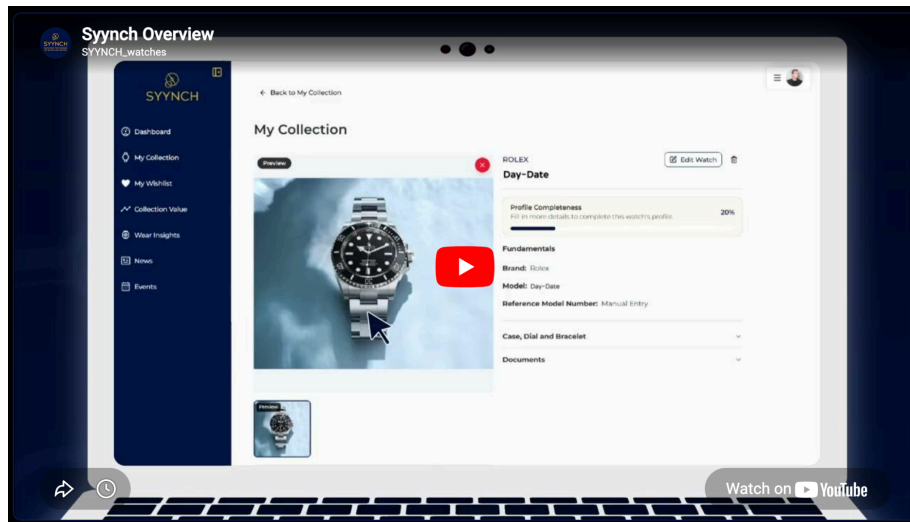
Synych Overview
SYYNCH_watches

SYYNCH

Dashboard
My Collection
My Wishlist
Collection Value
Wear Insights
News
Events

← Back to My Collection

My Collection

Preview

ROLEX
Day-Date

Edit Watch

Profile Completeness
Fill in more details to complete this watch's profile.
20%

Fundamentals
Brand: Rolex
Model: Day-Date
Reference Model Number: Manual Entry

Case, Dial and Bracelet
Documents

Preview

Watch on YouTube